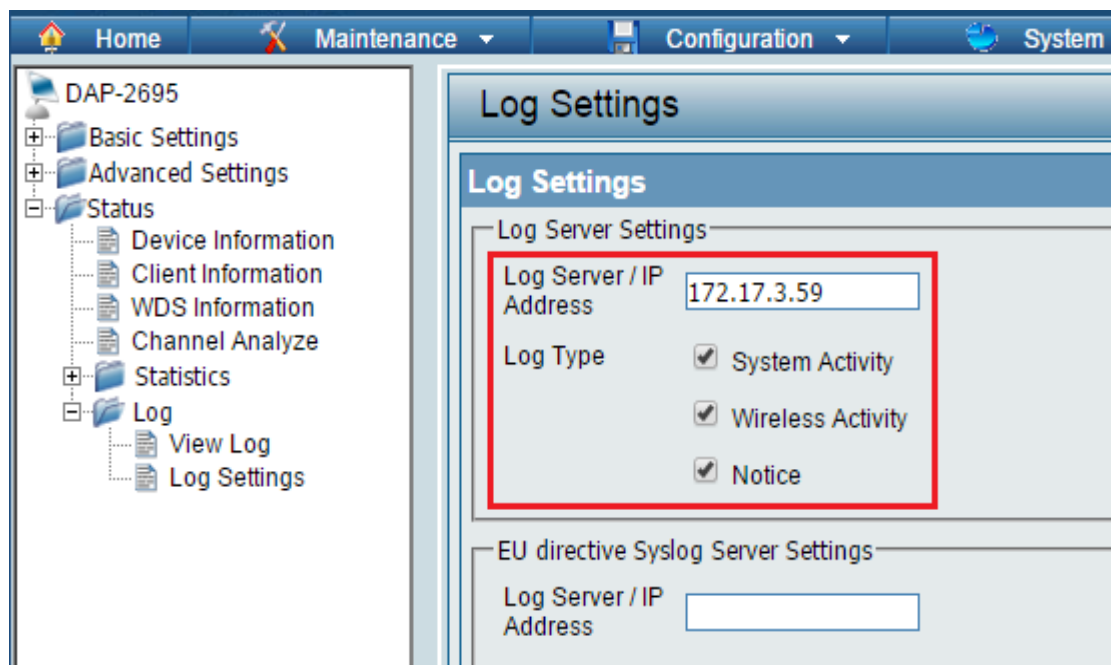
Home Maintenance Configuration System

DAP-2695
Basic Settings
Advanced Settings
Status
Device Information
Client Information
WDS Information
Channel Analyze
Statistics
Log
View Log
Log Settings

Log Settings

Log Settings

Log Server Settings

Log Server / IP Address 172.17.3.59

Log Type
System Activity
Wireless Activity
Notice

EU directive Syslog Server Settings

Log Server / IP Address